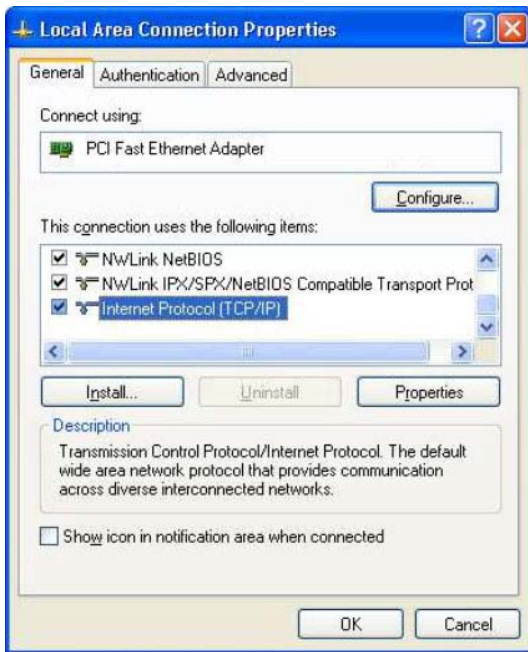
Local Area Connection Properties

?

General Authentication Advanced

Connect using:

PCI Fast Ethernet Adapter

Configure...

This connection uses the following items:

NWLink NetBIOS

NWLink IPX/SPX/NetBIOS Compatible Transport Prot

Internet Protocol (TCP/IP)

Install... Uninstall Properties

Description

Transmission Control Protocol/Internet Protocol. The default wide area network protocol that provides communication across diverse interconnected networks.

Show icon in notification area when connected

OK Cancel